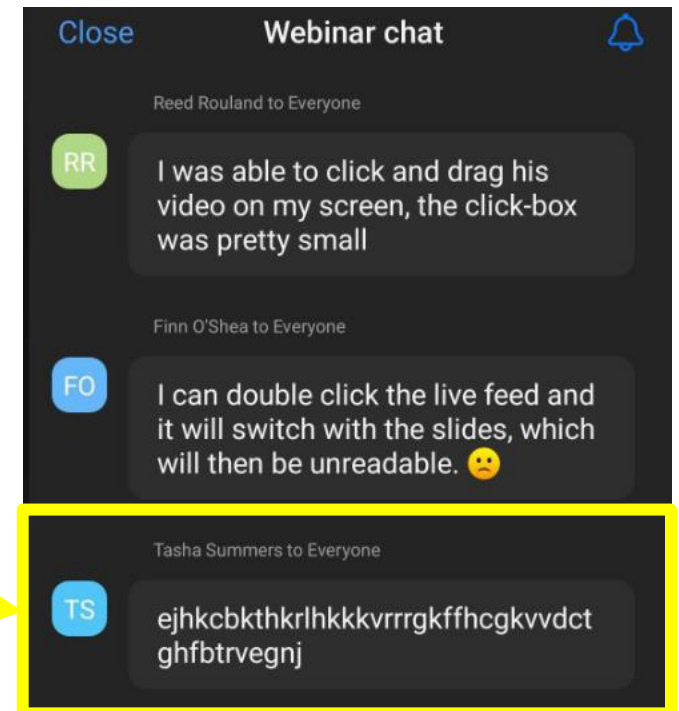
Close Webinar chat

Reed Rouland to Everyone

RR

I was able to click and drag his video on my screen, the click-box was pretty small

Finn O'Shea to Everyone

FO

I can double click the live feed and it will switch with the slides, which will then be unreadable. 🙁

Tasha Summers to Everyone

TS

ejhkcbkthkrlhkkkvrrrgkffhcgkvvdct ghfbtrvegnj